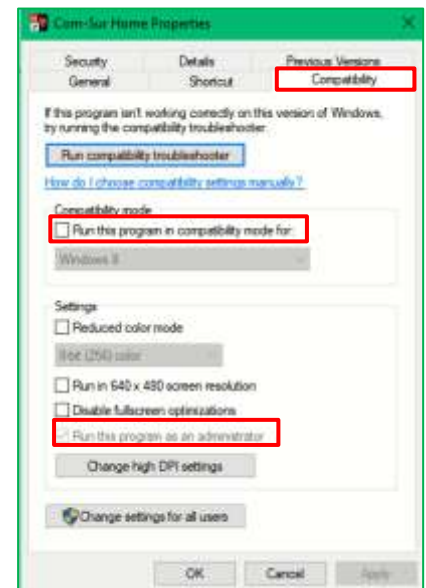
Com-Sur Home Properties

Security
Details
Previous Versions
General
Shortcut
Compatibility

If this program isn't working correctly on this version of Windows, try running the compatibility troubleshooter.

Run compatibility troubleshooter

How do I choose compatibility settings manually?

Compatibility mode
Run this program in compatibility mode for:
Windows 8

Settings
Reduced color mode
8-bit (256) color
Run in 640 x 480 screen resolution
Disable fullscreen optimizations
Run this program as an administrator
Change high DPI settings

Change settings for all users

OK
Cancel
Apply